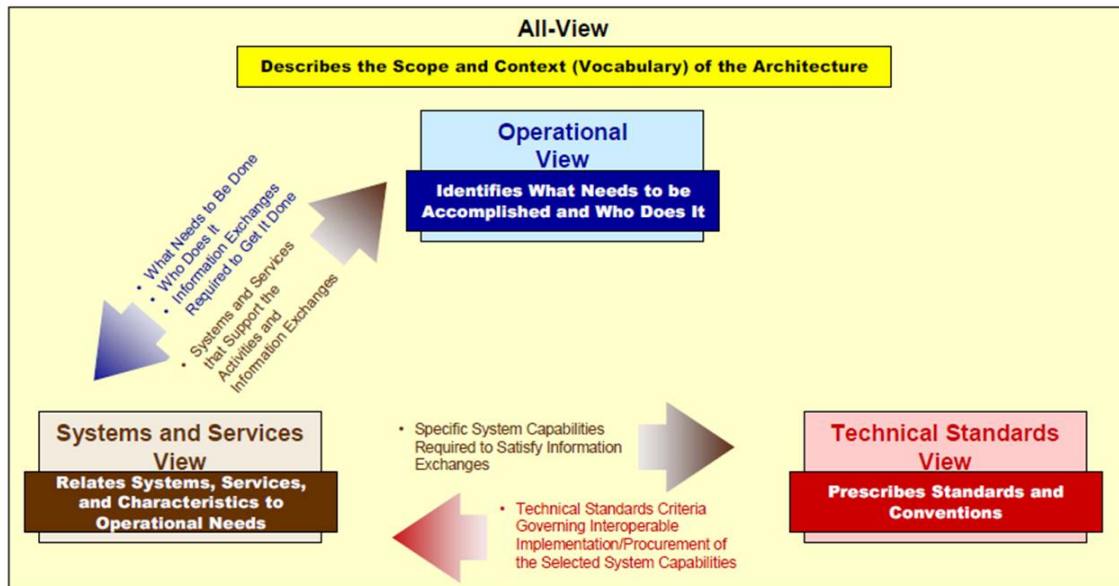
All-View

Describes the Scope and Context (Vocabulary) of the Architecture

Operational View

Identifies What Needs to be Accomplished and Who Does It

• What Needs to Be Done
• Who Does It
• Information Exchanges Required to Get It Done

• Systems and Services that Support the Activities and Information Exchanges

Systems and Services View

Relates Systems, Services, and Characteristics to Operational Needs

• Specific System Capabilities Required to Satisfy Information Exchanges

• Technical Standards Criteria Governing Interoperable Implementation/Procurement of the Selected System Capabilities

Technical Standards View

Prescribes Standards and Conventions